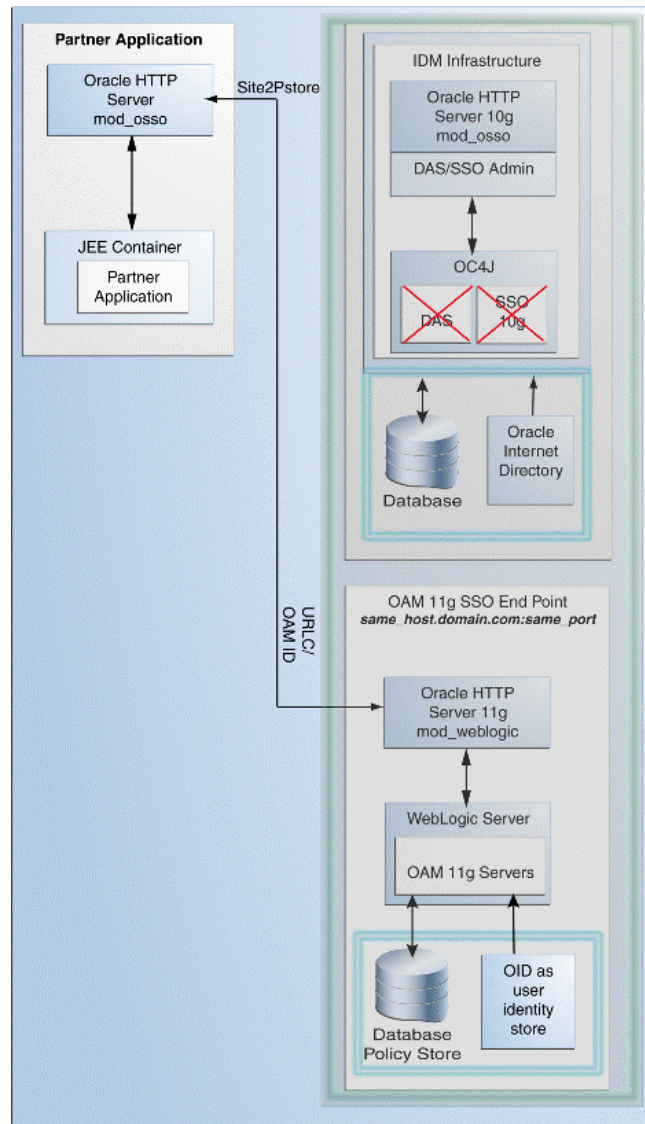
Partner Application

Oracle HTTP Server mod_osso

JEE Container

Partner Application

Site2Pstore

IDM Infrastructure

Oracle HTTP Server 10g mod_osso

DAS/SSO Admin

OC4J

DAS

SSO 10g

Database

Oracle Internet Directory

URLC/ OAM ID

OAM 11g SSO End Point
*same_host.domain.com:same_port*

Oracle HTTP Server 11g mod_weblogic

WebLogic Server

OAM 11g Servers

Database Policy Store

OID as user identity store